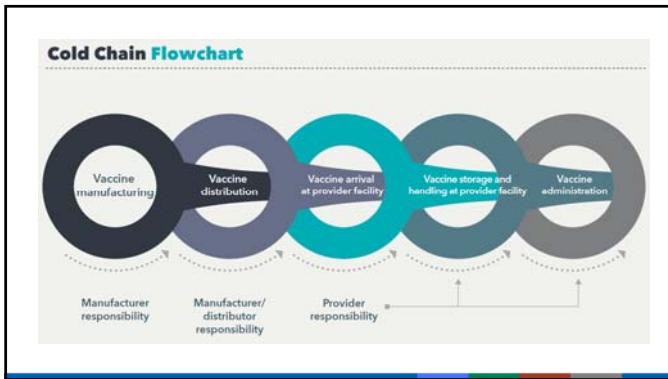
Cold Chain Flowchart

Vaccine manufacturing

Vaccine distribution

Vaccine arrival at provider facility

Vaccine storage and handling at provider facility

Vaccine administration

Manufacturer responsibility

Manufacturer/ distributor responsibility

Provider responsibility